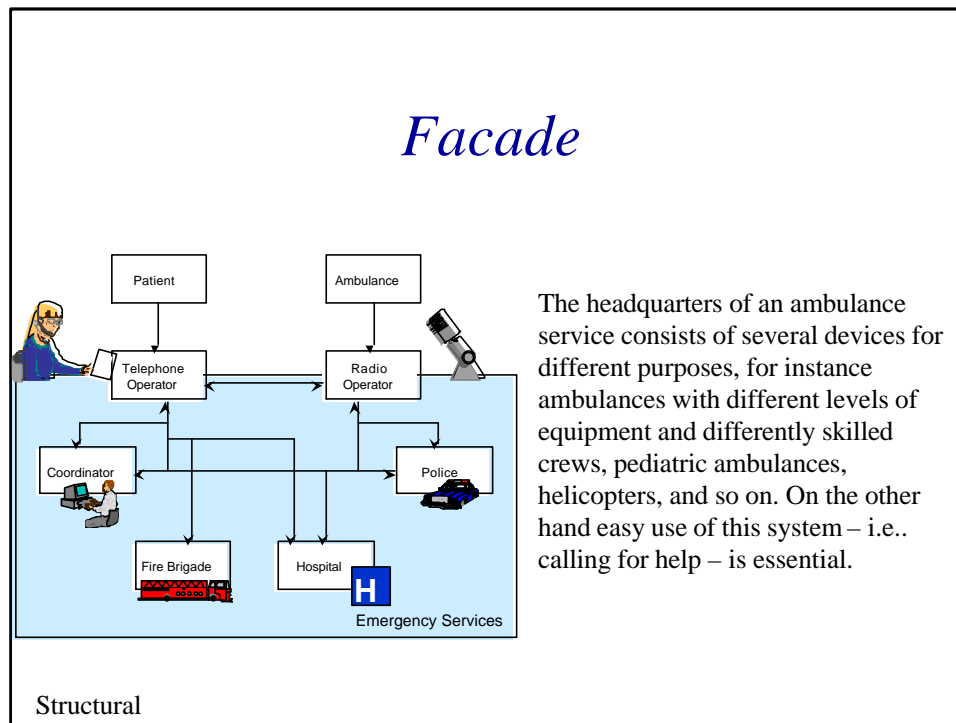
Facade

Patient

Ambulance

Telephone Operator

Radio Operator

Coordinator

Police

Fire Brigade

Hospital

H

Emergency Services

The headquarters of an ambulance service consists of several devices for different purposes, for instance ambulances with different levels of equipment and differently skilled crews, pediatric ambulances, helicopters, and so on. On the other hand easy use of this system – i.e.. calling for help – is essential.

Structural